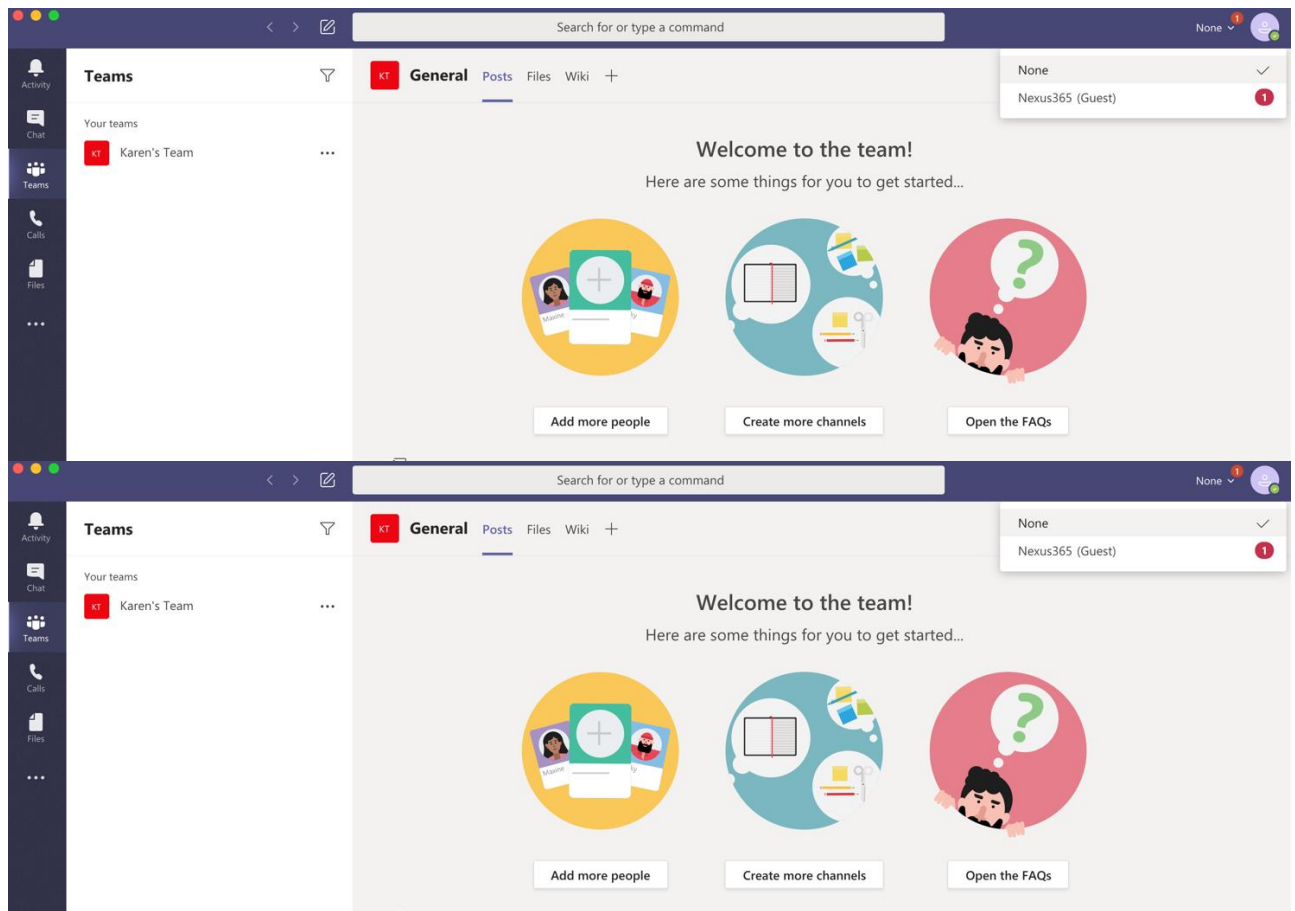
Search for or type a command

None 1

Activity
Chat
Teams
Calls
Files
...

Teams

Your teams

KT Karen's Team ...

KT General Posts Files Wiki +

None
Nexus365 (Guest) 1

Welcome to the team!

Here are some things for you to get started...

Maxine

Add more people

Create more channels

Open the FAQs

Search for or type a command

None 1

Activity
Chat
Teams
Calls
Files
...

Teams

Your teams

KT Karen's Team ...

KT General Posts Files Wiki +

None
Nexus365 (Guest) 1

Welcome to the team!

Here are some things for you to get started...

Maxine

Add more people

Create more channels

Open the FAQs